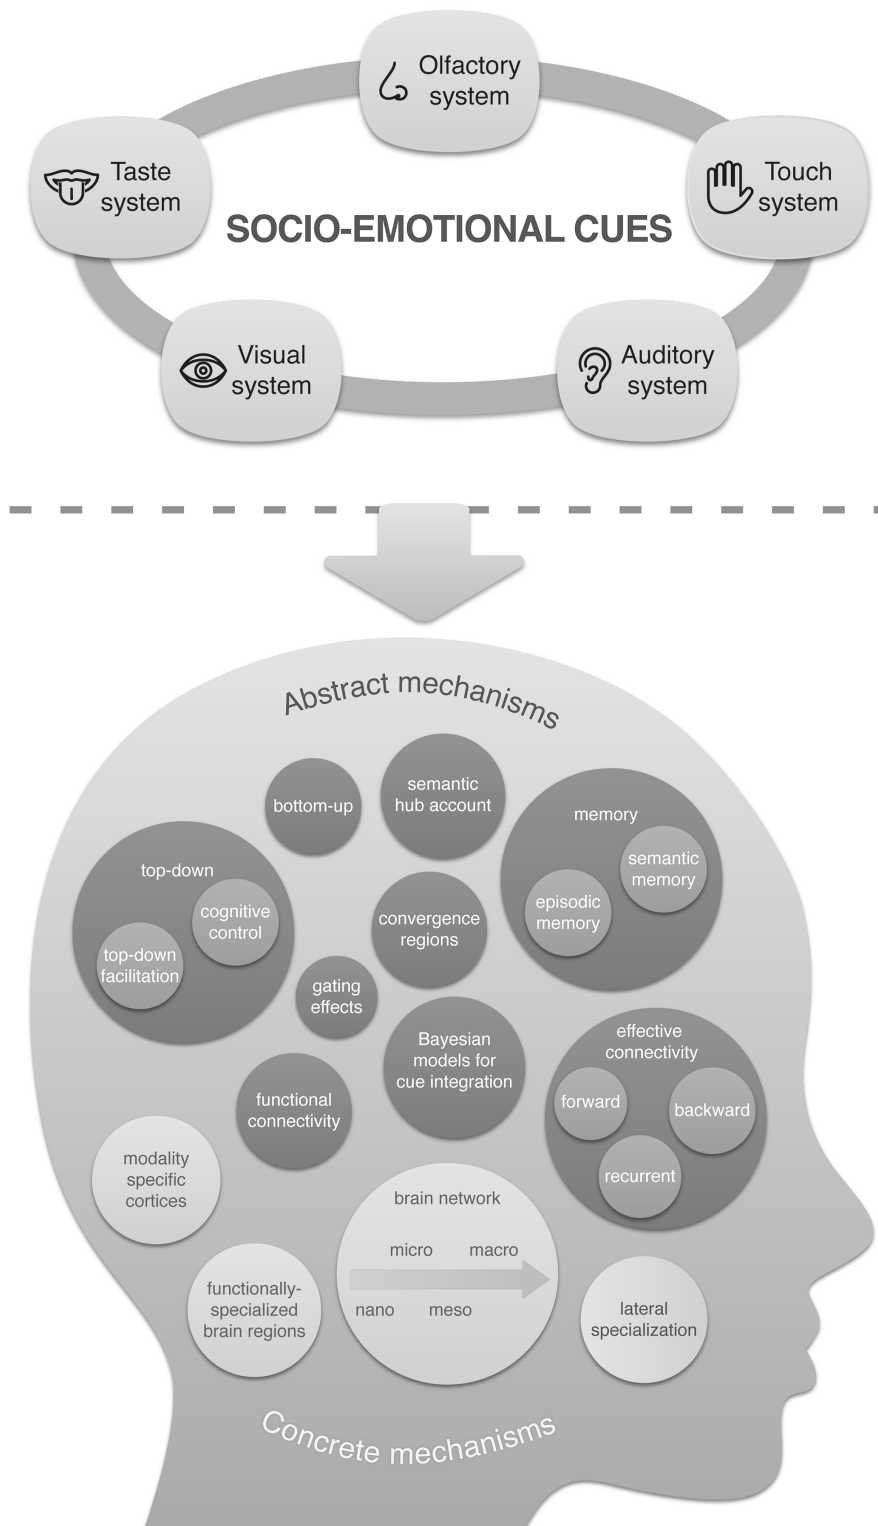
Olfactory system

Taste system

Touch system

SOCIO-EMOTIONAL CUES

Visual system

Auditory system

Abstract mechanisms

bottom-up

semantic hub account

memory

semantic memory

episodic memory

top-down

cognitive control

top-down facilitation

convergence regions

gating effects

Bayesian models for cue integration

effective connectivity

forward

backward

recurrent

functional connectivity

modality specific cortices

brain network

micro

macro

nano

meso

functionally-specialized brain regions

lateral specialization

Concrete mechanisms